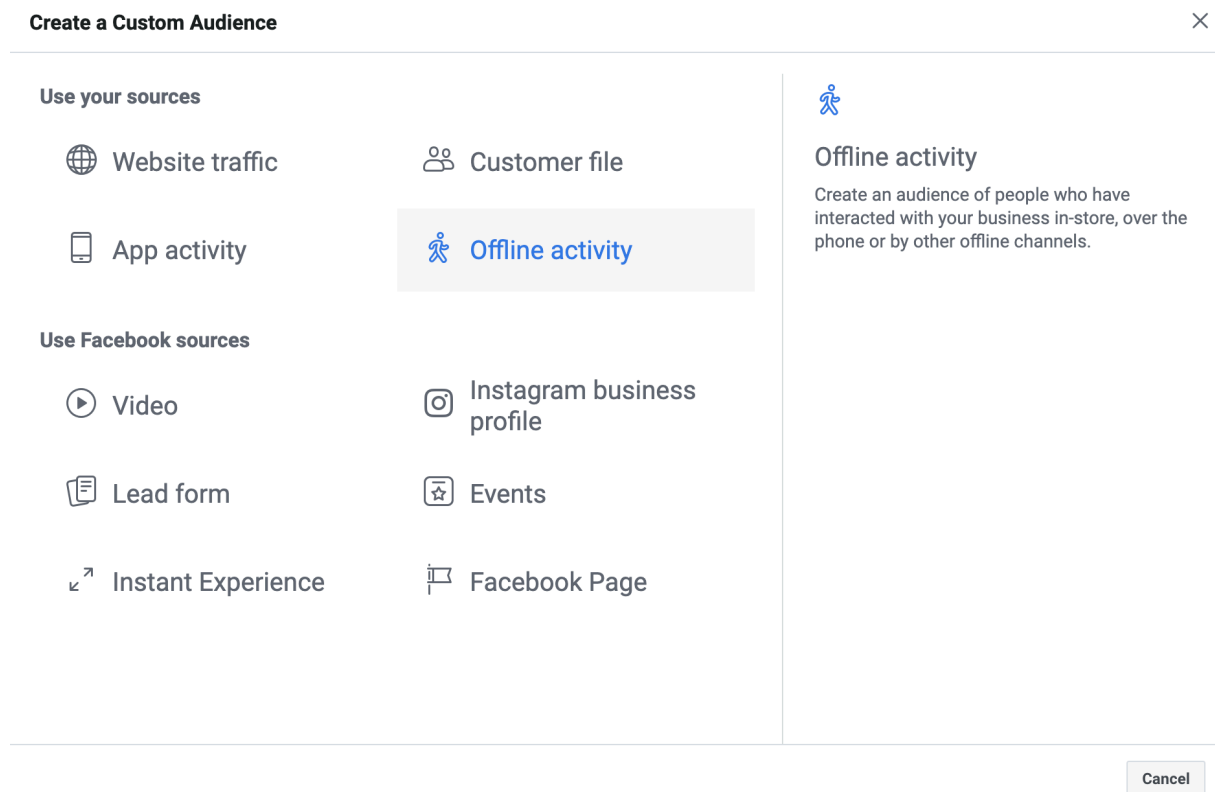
Create a Custom Audience

Use your sources

Website traffic

Customer file

App activity

Offline activity

Use Facebook sources

Video

Instagram business profile

Lead form

Events

Instant Experience

Facebook Page

Offline activity

Create an audience of people who have interacted with your business in-store, over the phone or by other offline channels.

Cancel